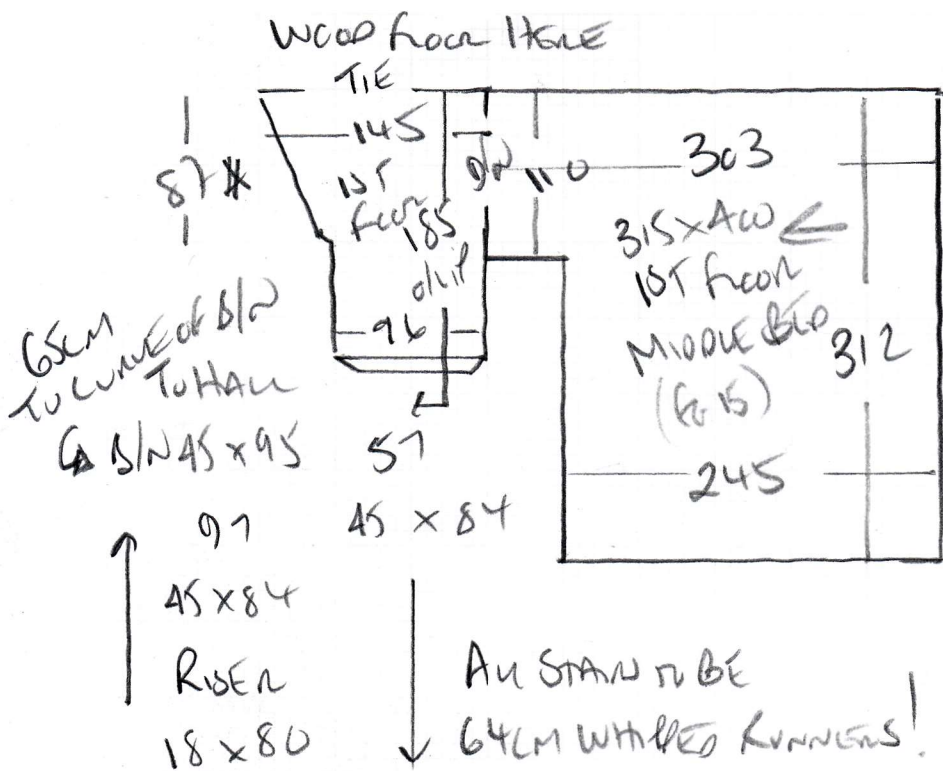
WOOD FLOOR HERE

TIE

145

87*

1ST FLOOR

185

DIP

96

90

110

303

315×400

1ST FLOOR

MIDDLE BED

(6.15)

312

245

65CM TO CURVE OF B/N TO HALL

B/N 45×95

57

45×84

97

45×84

RISER

18×80

ALL STAIR TO BE 64CM WHIPPED RUNNERS!